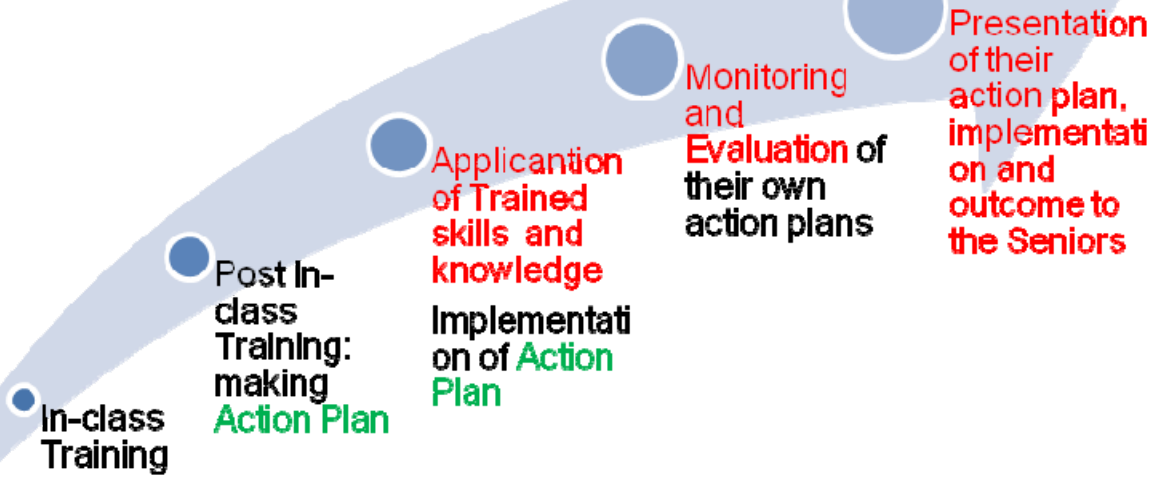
In-class Training

Post In-class Training: making Action Plan

Applicantion of Trained skills and knowledge

Implementation of Action Plan

Monitoring and Evaluation of their own action plans

Presentation of their action plan, implementation and outcome to the Seniors